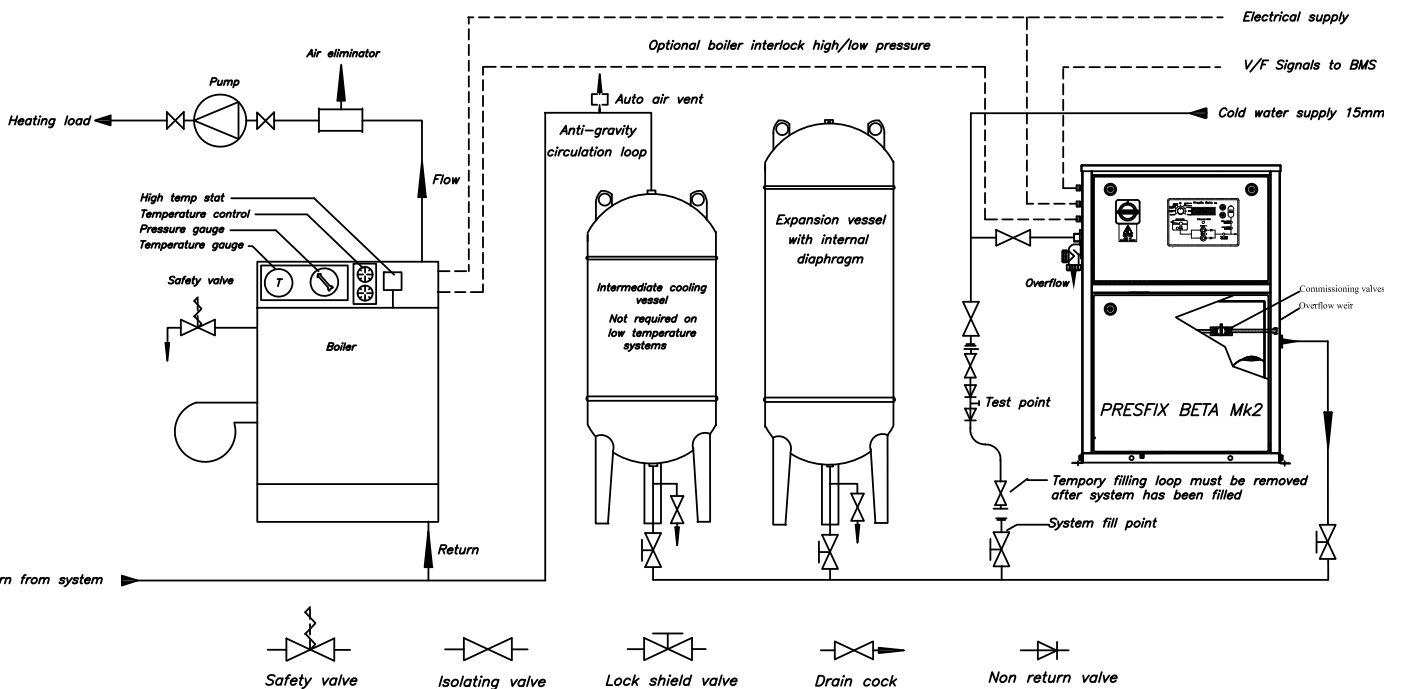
Electrical supply

Optional boiler interlock high/low pressure

V/F Signals to BMS

Air eliminator

Pump

Heating load

Auto air vent

Cold water supply 15mm

Anti-gravity circulation loop

Flow

High temp stat

Temperature control

Pressure gauge

Temperature gauge

T

Safety valve

Boiler

Intermediate cooling vessel

Not required on low temperature systems

Expansion vessel with internal diaphragm

Overflow

Commissioning valves

Overflow weir

Test point

PRESFIX BETA Mk2

Tempory filling loop must be removed after system has been filled

System fill point

Return

rn from system

Safety valve

Isolating valve

Lock shield valve

Drain cock

Non return valve